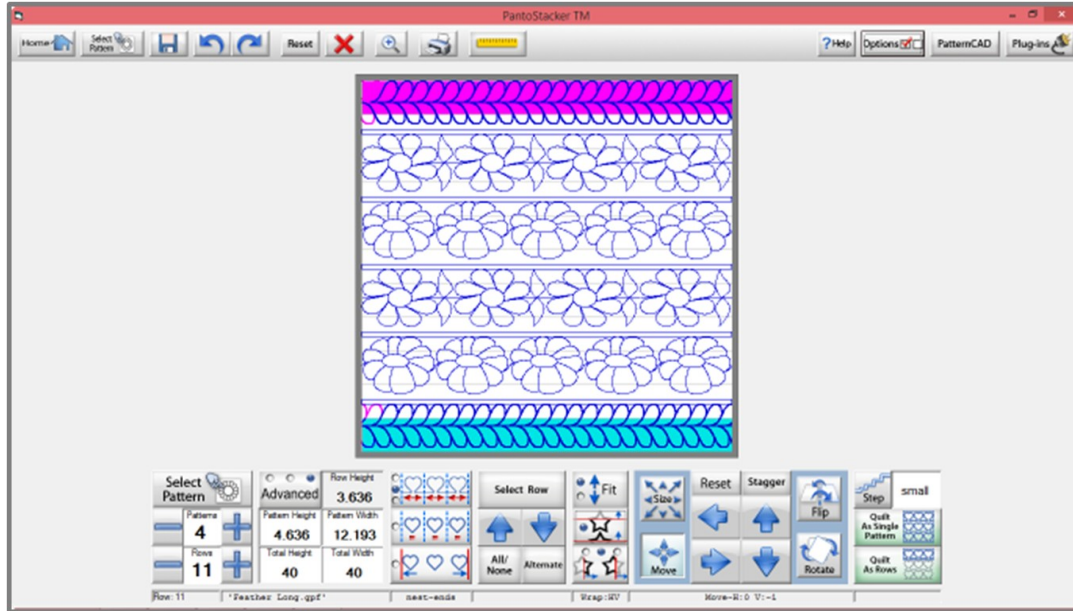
PantoStacker TM

Home
Select Pattern
Reset
?Help
Options
PatternCAD
Plug-ins

Select Pattern
Patterns
4
Rows
11
Advanced
Row Height
3.636
Pattern Height
4.636
Pattern Width
12.193
Total Height
40
Total Width
40
Select Row
All/ None
Alternate
Fit
Size
Move
Reset
Stagger
Flip
Rotate
Step
small
Quilt As Single Pattern
Quilt As Rows

Row: 11
'Feather Long.qpf'
nest-ends
Wrap:HV
Move-H:0 V:-1